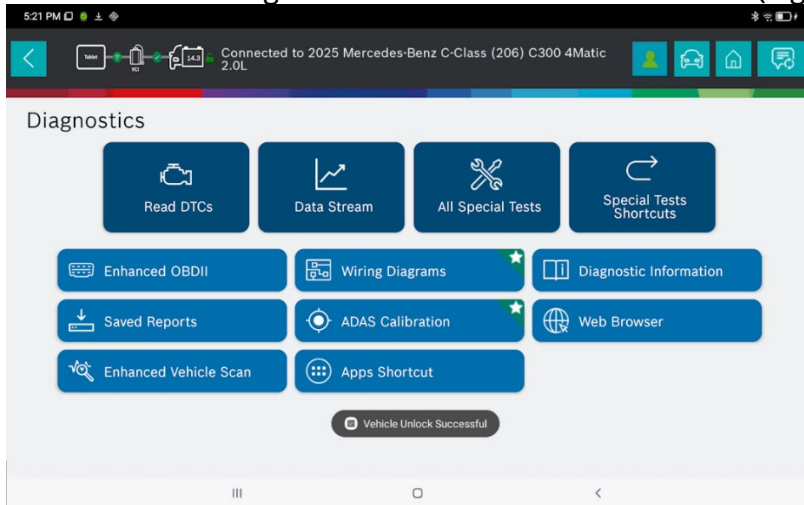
5:21 PM

Tablet VCI 14.3 Connected to 2025 Mercedes-Benz C-Class (206) C300 4Matic 2.0L

Diagnostics

Read DTCs

Data Stream

All Special Tests

Special Tests Shortcuts

Enhanced OBDII

Wiring Diagrams

Diagnostic Information

Saved Reports

ADAS Calibration

Web Browser

Enhanced Vehicle Scan

Apps Shortcut

Vehicle Unlock Successful